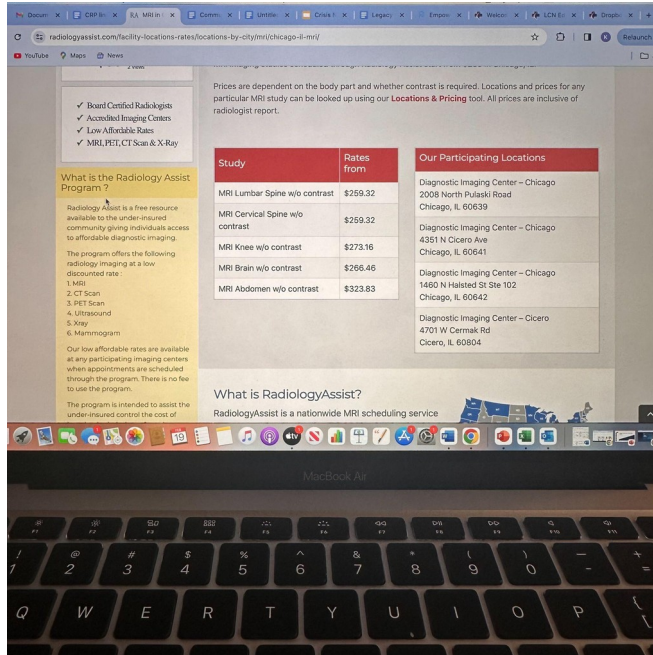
Docum | CRP lis | RA MRI in | Comm | Untitle | Crisis | Legacy | Empo | Welcor | LCN Ed | Dropbo

radiologyassist.com/facility-locations-rates/locations-by-city/mri/chicago-il-mri/

Relaunch

YouTube Maps News

✓ Board Certified Radiologists
✓ Accredited Imaging Centers
✓ Low Affordable Rates
✓ MRI, PET, CT Scan & X-Ray

What is the Radiology Assist Program ?

Radiology Assist is a free resource available to the under-insured community giving individuals access to affordable diagnostic imaging.

The program offers the following radiology imaging at a low discounted rate :
1. MRI
2. CT Scan
3. PET Scan
4. Ultrasound
5. Xray
6. Mammogram

Our low affordable rates are available at any participating imaging centers when appointments are scheduled through the program. There is no fee to use the program.

The program is intended to assist the under-insured control the cost of

Prices are dependent on the body part and whether contrast is required. Locations and prices for any particular MRI study can be looked up using our Locations & Pricing tool. All prices are inclusive of radiologist report.

| Study | Rates from |
|---|---|
| MRI Lumbar Spine w/o contrast | $259.32 |
| MRI Cervical Spine w/o contrast | $259.32 |
| MRI Knee w/o contrast | $273.16 |
| MRI Brain w/o contrast | $266.46 |
| MRI Abdomen w/o contrast | $323.83 |

Our Participating Locations

Diagnostic Imaging Center – Chicago
2008 North Pulaski Road
Chicago, IL 60639

Diagnostic Imaging Center – Chicago
4351 N Cicero Ave
Chicago, IL 60641

Diagnostic Imaging Center – Chicago
1460 N Halsted St Ste 102
Chicago, IL 60642

Diagnostic Imaging Center – Cicero
4701 W Cermak Rd
Cicero, IL 60804

What is RadiologyAssist?

RadiologyAssist is a nationwide MRI scheduling service

MacBook Air